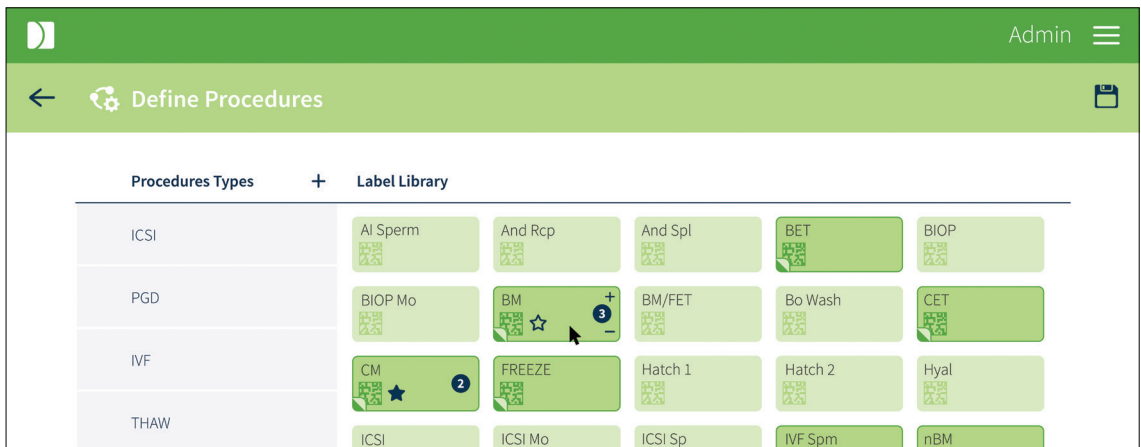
Admin

Define Procedures

Procedures Types +

Label Library

ICSI

PGD

IVF

THAW

AI Sperm
And Rcp
And Spl
BET
BIOP
BIOP Mo
BM + 3 −
BM/FET
Bo Wash
CET
CM 2
FREEZE
Hatch 1
Hatch 2
Hyal
ICSI
ICSI Mo
ICSI Sp
IVF Spm
nBM